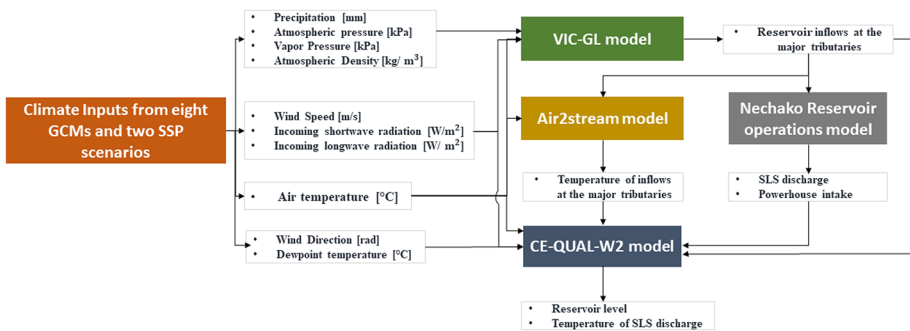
Climate Inputs from eight GCMs and two SSP scenarios

• Precipitation [mm]
• Atmospheric pressure [kPa]
• Vapor Pressure [kPa]
• Atmospheric Density [kg/ m$^3$]

• Wind Speed [m/s]
• Incoming shortwave radiation [W/m$^2$]
• Incoming longwave radiation [W/ m$^2$]

• Air temperature [°C]

• Wind Direction [rad]
• Dewpoint temperature [°C]

VIC-GL model

• Reservoir inflows at the major tributaries

Air2stream model

Nechako Reservoir operations model

• Temperature of inflows at the major tributaries

• SLS discharge
• Powerhouse intake

CE-QUAL-W2 model

• Reservoir level
• Temperature of SLS discharge